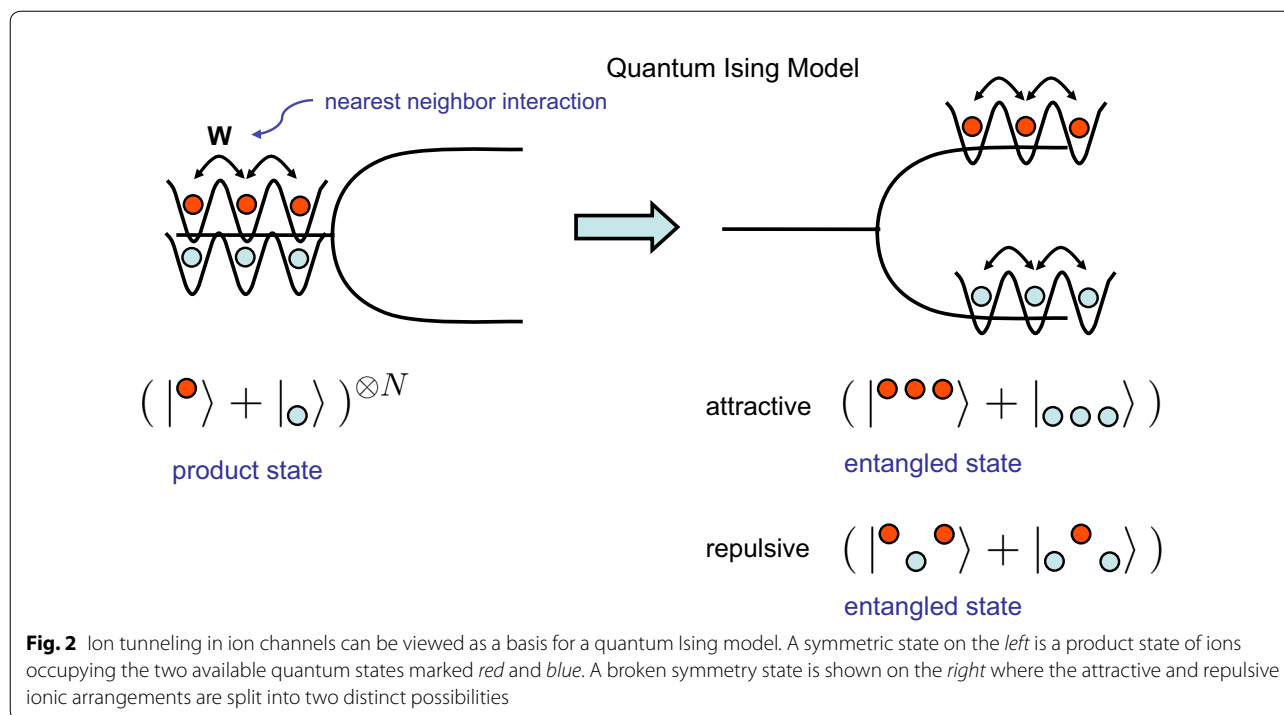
Quantum Ising Model

nearest neighbor interaction

W

$( | \cdot \rangle + | \circ \rangle )^{\otimes N}$

product state

attractive $( | \cdot\cdot\cdot \rangle + | \circ\circ\circ \rangle )$

entangled state

repulsive $( | \cdot \circ \cdot \rangle + | \circ \cdot \circ \rangle )$

entangled state

**Fig. 2** Ion tunneling in ion channels can be viewed as a basis for a quantum Ising model. A symmetric state on the *left* is a product state of ions occupying the two available quantum states marked *red* and *blue*. A broken symmetry state is shown on the *right* where the attractive and repulsive ionic arrangements are split into two distinct possibilities